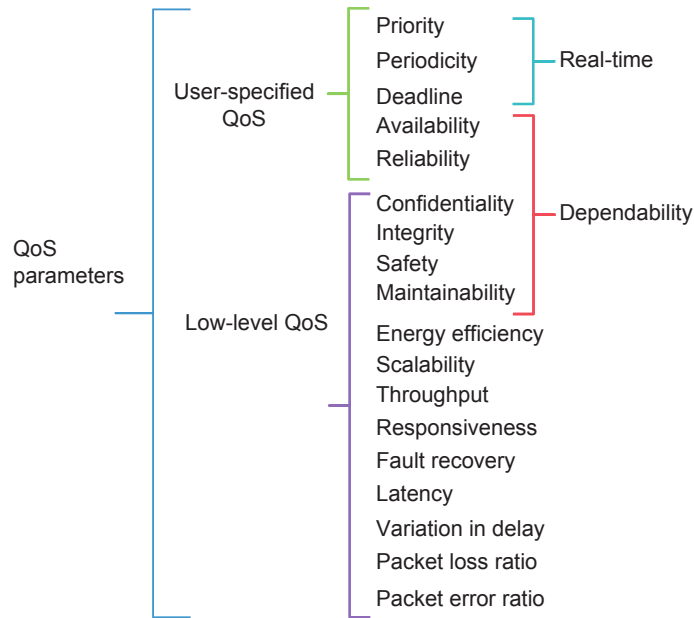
QoS parameters

User-specified QoS

Priority
Periodicity
Deadline
Availability
Reliability

Real-time

Low-level QoS

Confidentiality
Integrity
Safety
Maintainability

Dependability

Energy efficiency
Scalability
Throughput
Responsiveness
Fault recovery
Latency
Variation in delay
Packet loss ratio
Packet error ratio